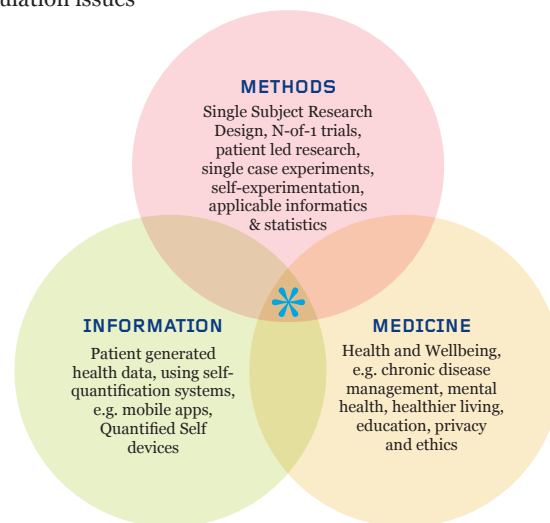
uation issues

METHODS

Single Subject Research Design, N-of-1 trials, patient led research, single case experiments, self-experimentation, applicable informatics & statistics

INFORMATION

Patient generated health data, using self-quantification systems, e.g. mobile apps, Quantified Self devices

MEDICINE

Health and Wellbeing, e.g. chronic disease management, mental health, healthier living, education, privacy and ethics